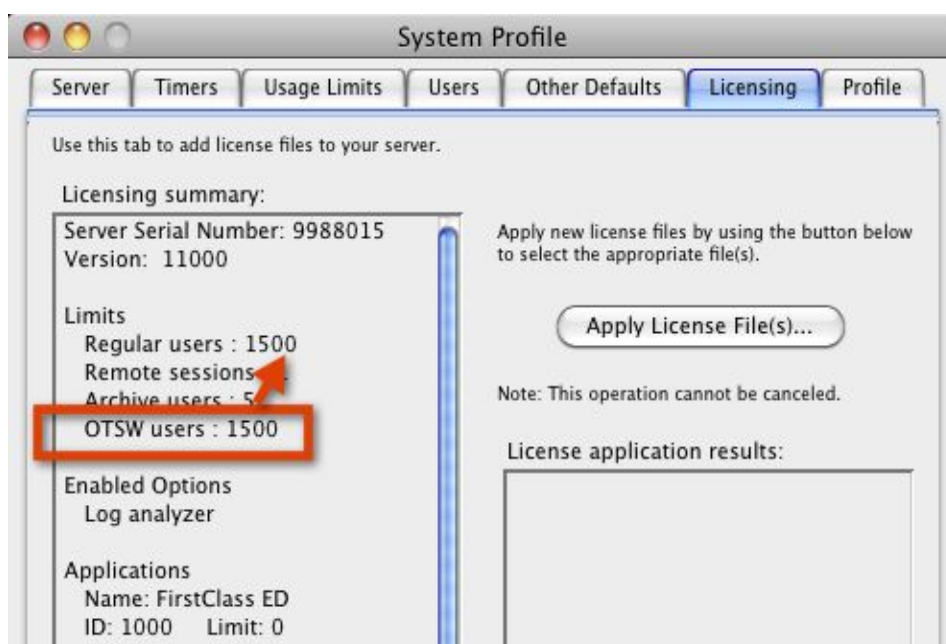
System Profile

Server | Timers | Usage Limits | Users | Other Defaults | Licensing | Profile

Use this tab to add license files to your server.

Licensing summary:

Server Serial Number: 9988015
Version: 11000

Limits
Regular users : 1500
Remote sessions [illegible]
Archive users : 5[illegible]
OTSW users : 1500

Enabled Options
Log analyzer

Applications
Name: FirstClass ED
ID: 1000 Limit: 0

Apply new license files by using the button below to select the appropriate file(s).

Apply License File(s)...

Note: This operation cannot be canceled.

License application results: